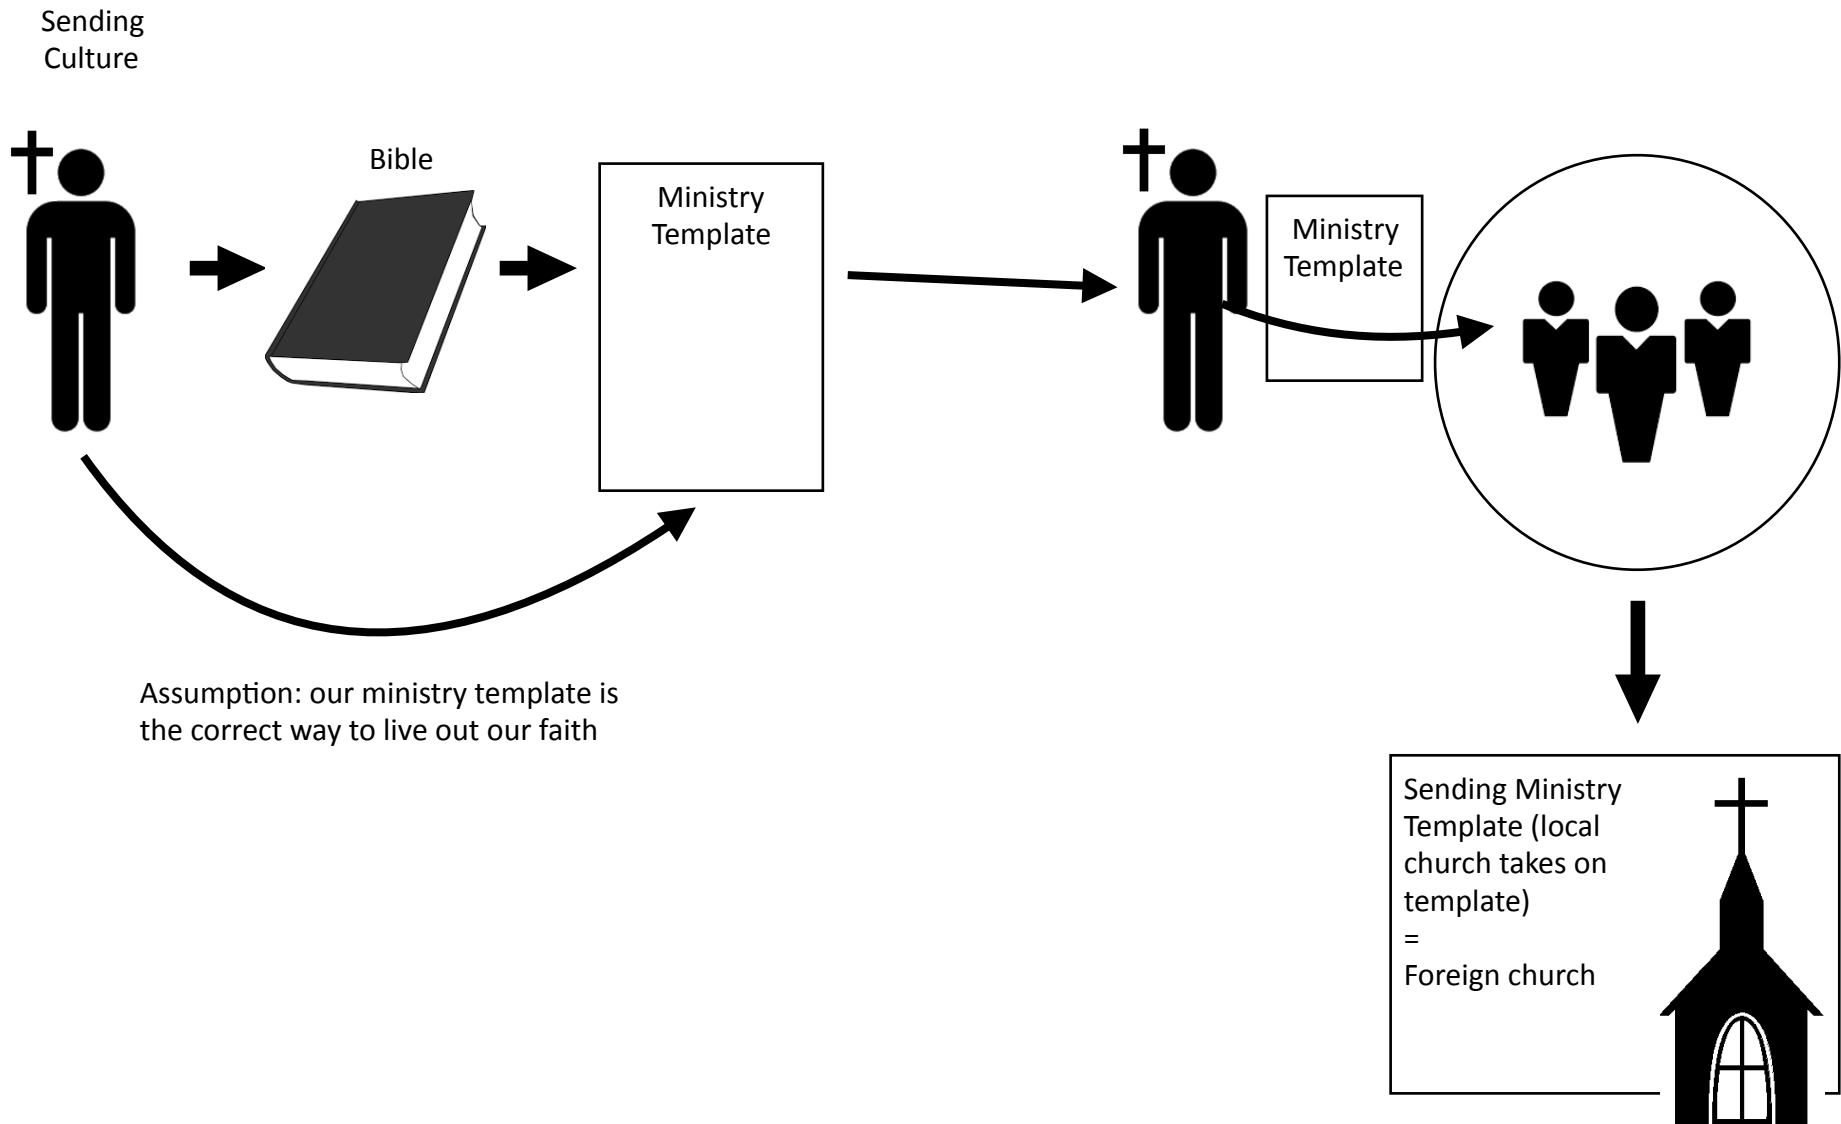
Sending Culture

Bible

Ministry Template

Ministry Template

Assumption: our ministry template is the correct way to live out our faith

Sending Ministry Template (local church takes on template)
=
Foreign church